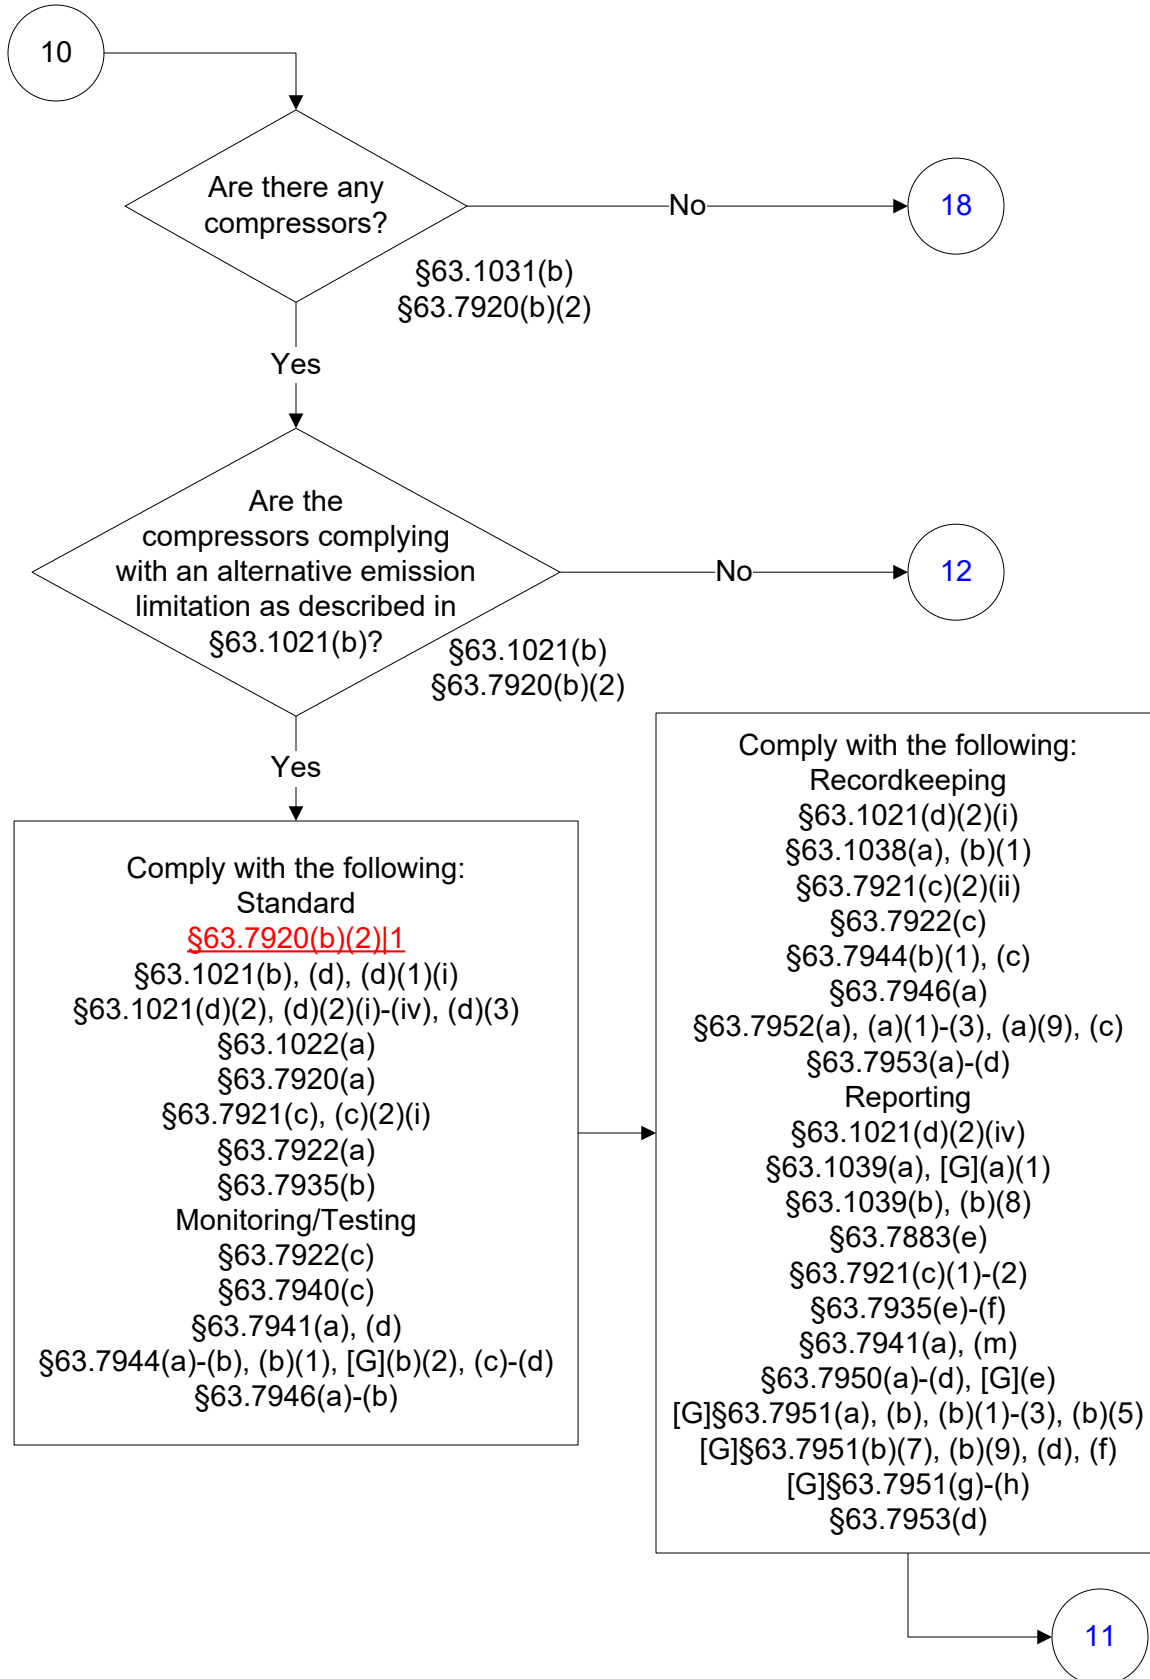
10

Are there any compressors?

No

18

§63.1031(b)
§63.7920(b)(2)

Yes

Are the compressors complying with an alternative emission limitation as described in §63.1021(b)?

No

12

§63.1021(b)
§63.7920(b)(2)

Yes

Comply with the following:
Standard
§63.7920(b)(2)|1
§63.1021(b), (d), (d)(1)(i)
§63.1021(d)(2), (d)(2)(i)-(iv), (d)(3)
§63.1022(a)
§63.7920(a)
§63.7921(c), (c)(2)(i)
§63.7922(a)
§63.7935(b)
Monitoring/Testing
§63.7922(c)
§63.7940(c)
§63.7941(a), (d)
§63.7944(a)-(b), (b)(1), [G](b)(2), (c)-(d)
§63.7946(a)-(b)

Comply with the following:
Recordkeeping
§63.1021(d)(2)(i)
§63.1038(a), (b)(1)
§63.7921(c)(2)(ii)
§63.7922(c)
§63.7944(b)(1), (c)
§63.7946(a)
§63.7952(a), (a)(1)-(3), (a)(9), (c)
§63.7953(a)-(d)
Reporting
§63.1021(d)(2)(iv)
§63.1039(a), [G](a)(1)
§63.1039(b), (b)(8)
§63.7883(e)
§63.7921(c)(1)-(2)
§63.7935(e)-(f)
§63.7941(a), (m)
§63.7950(a)-(d), [G](e)
[G]§63.7951(a), (b), (b)(1)-(3), (b)(5)
[G]§63.7951(b)(7), (b)(9), (d), (f)
[G]§63.7951(g)-(h)
§63.7953(d)

11